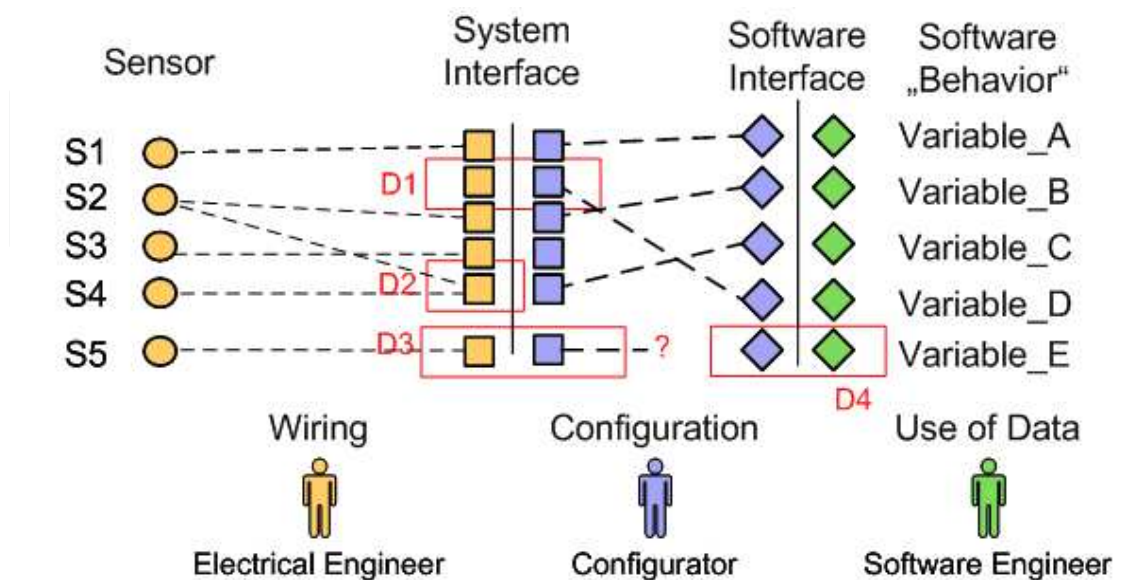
Sensor

System Interface

Software Interface

Software „Behavior“

S1

S2

S3

S4

S5

D1

D2

D3

?

Variable_A

Variable_B

Variable_C

Variable_D

Variable_E

D4

Wiring

Configuration

Use of Data

Electrical Engineer

Configurator

Software Engineer